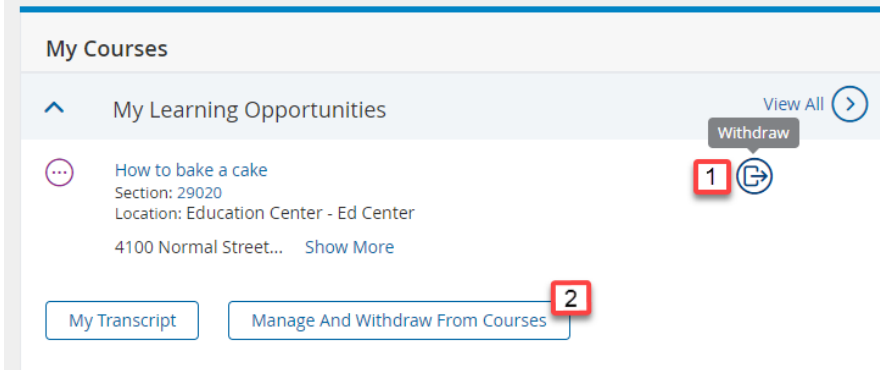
My Courses

My Learning Opportunities

View All

Withdraw

How to bake a cake
Section: 29020
Location: Education Center - Ed Center

1

4100 Normal Street... Show More

2

My Transcript

Manage And Withdraw From Courses